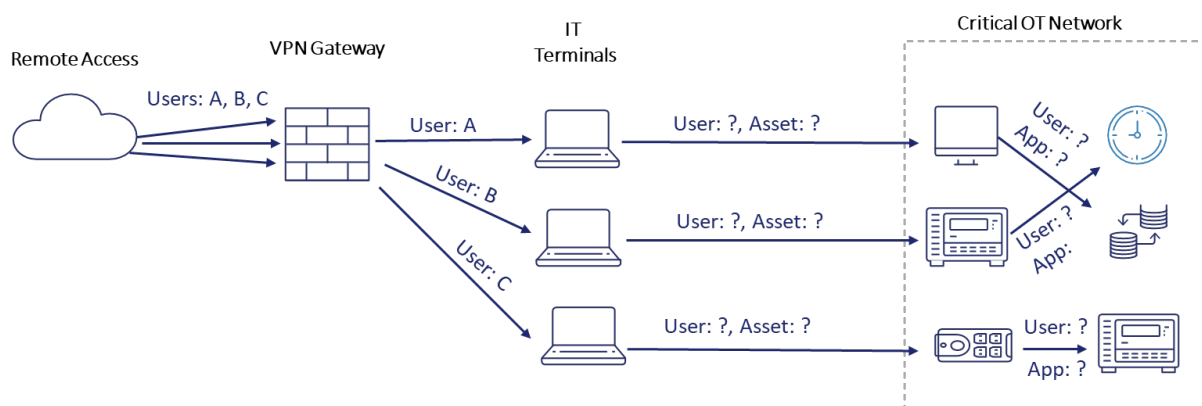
Remote Access

VPN Gateway

IT Terminals

Critical OT Network

Users: A, B, C

User: A

User: B

User: C

User: ?, Asset: ?

User: ?, Asset: ?

User: ?, Asset: ?

User: ?
App: ?

User: ?
App:

User: ?
App: ?